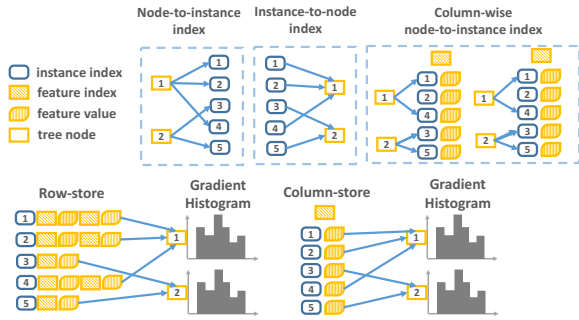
Node-to-instance index

Instance-to-node index

Column-wise node-to-instance index

instance index
feature index
feature value
tree node

1 2 1 2 3 4 5

1 2 3 4 5 1 2

1 2 1 2 4 3 5 1 2 1 2 4 3 5

Row-store

1 2 3 4 5 1 2

Gradient Histogram

Column-store

1 2 3 4 5 1 2

Gradient Histogram